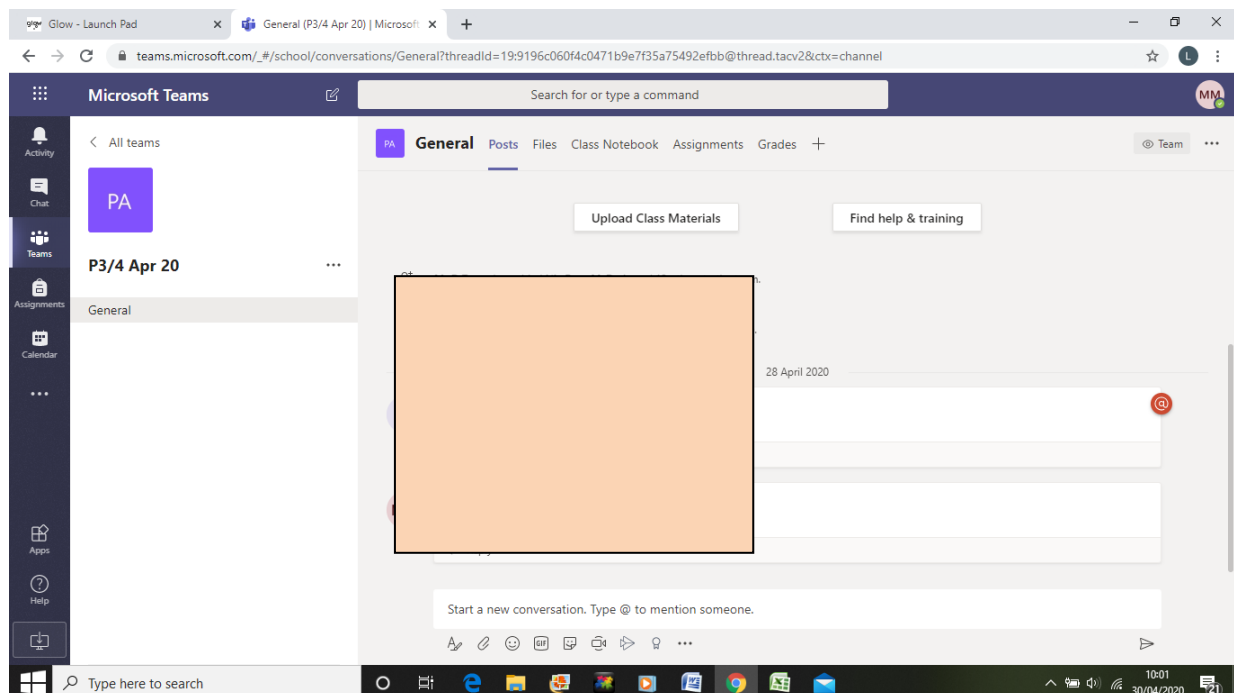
Glow - Launch Pad
General (P3/4 Apr 20) | Microsoft
teams.microsoft.com/_#/school/conversations/General?threadId=19:9196c060f4c0471b9e7f35a75492efbb@thread.tacv2&ctx=channel

Microsoft Teams
Search for or type a command
MM

Activity
Chat
Teams
Assignments
Calendar
...
Apps
Help

All teams
PA
P3/4 Apr 20
...
General

PA General Posts Files Class Notebook Assignments Grades +
Team ...

Upload Class Materials
Find help & training

28 April 2020

Start a new conversation. Type @ to mention someone.

Type here to search
10:01
30/04/2020